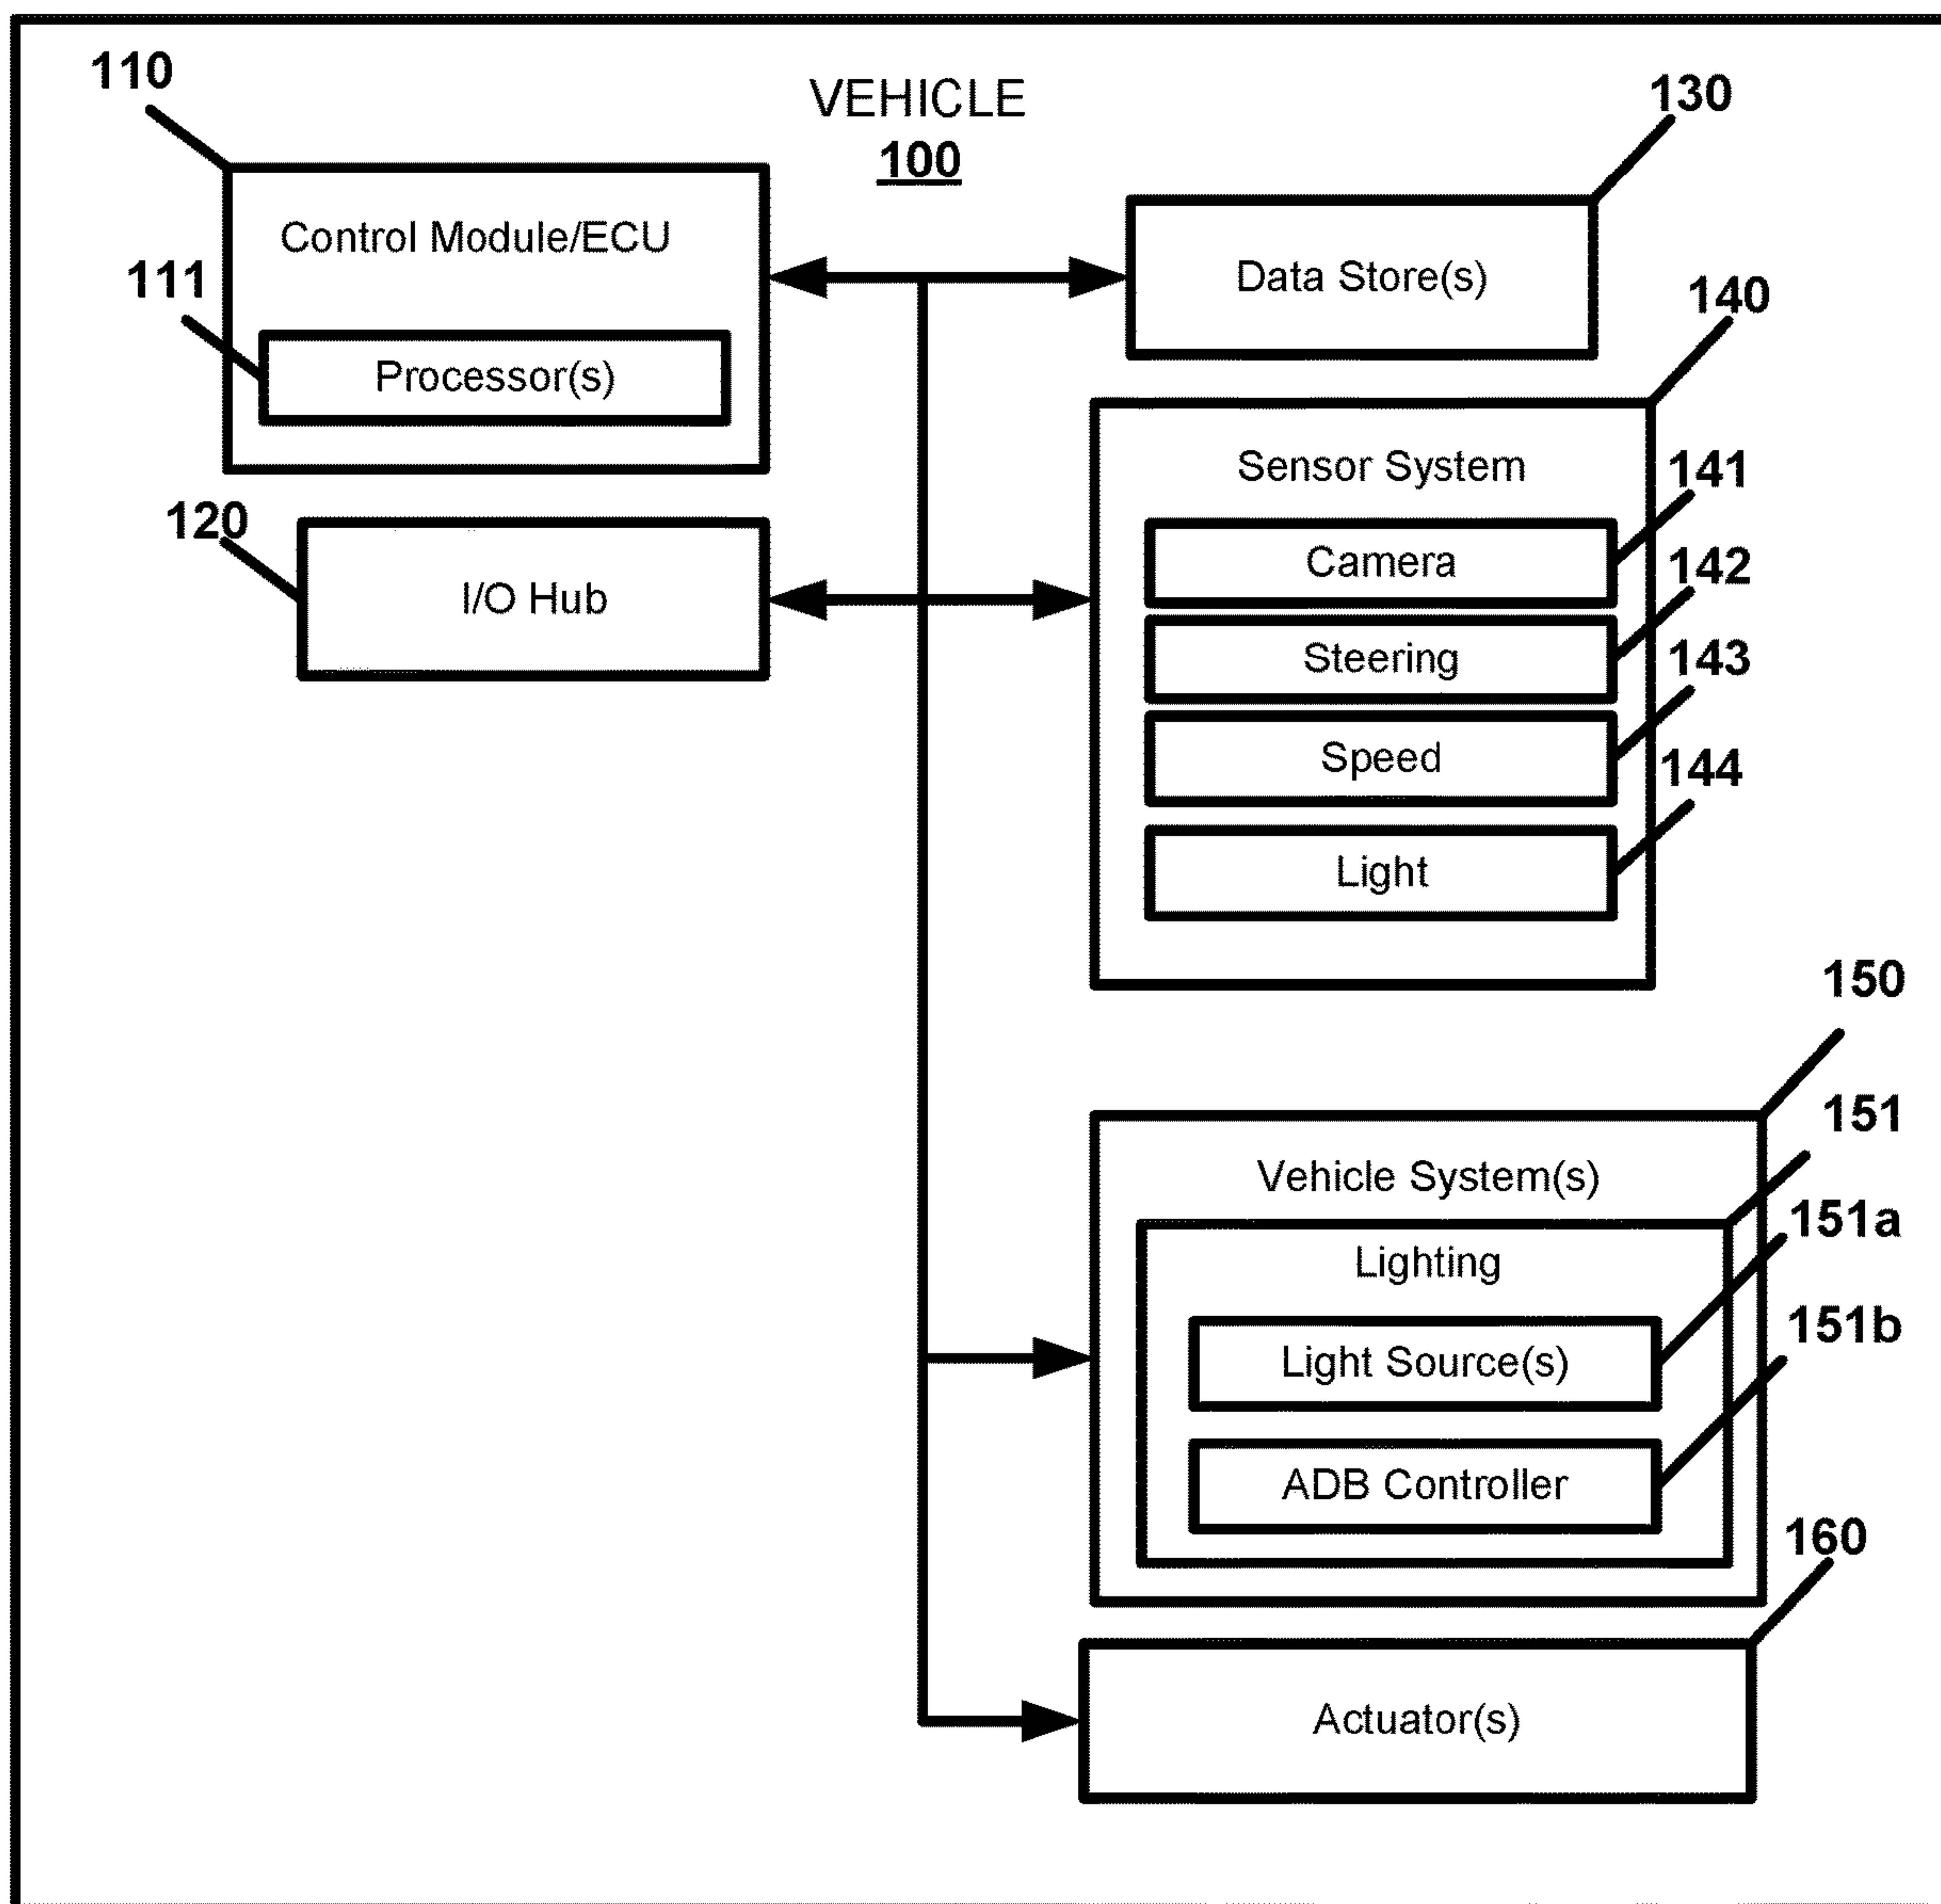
VEHICLE
100

110

Control Module/ECU

111

Processor(s)

130

Data Store(s)

140

Sensor System

141

Camera

142

Steering

143

Speed

144

Light

120

I/O Hub

150

Vehicle System(s)

151

Lighting

151a

Light Source(s)

151b

ADB Controller

160

Actuator(s)